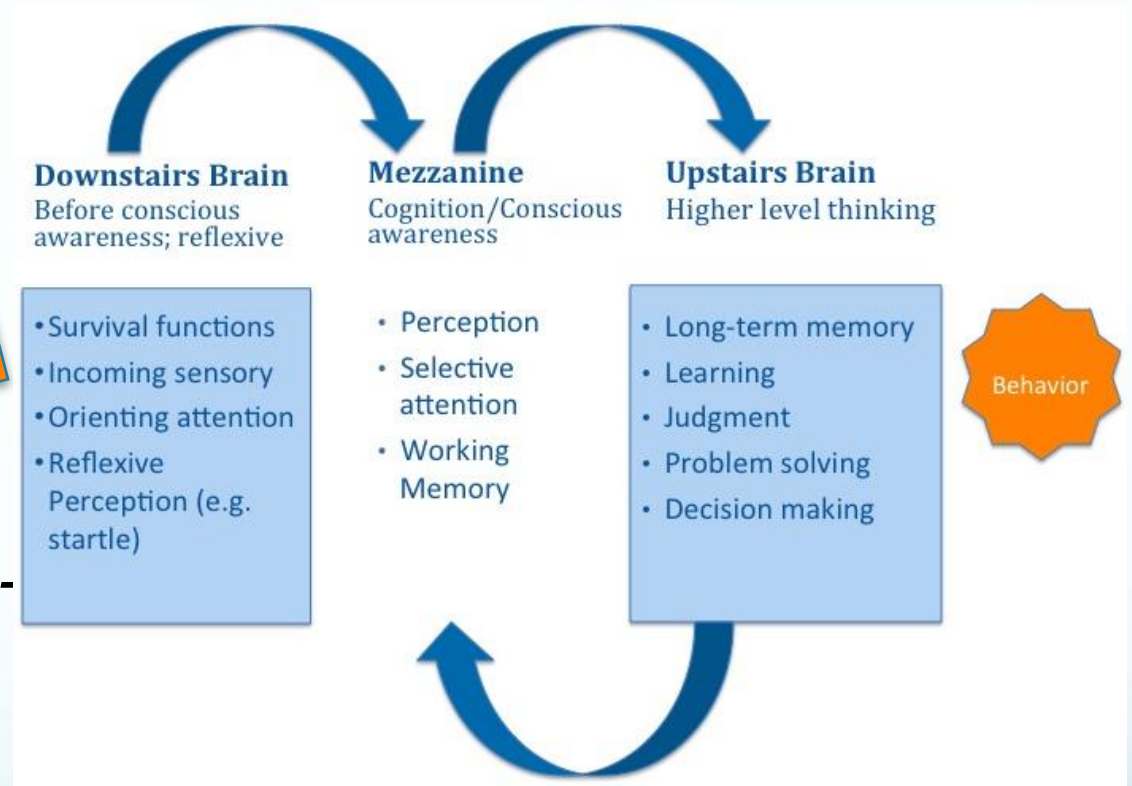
Downstairs Brain
Before conscious awareness; reflexive

Mezzanine
Cognition/Conscious awareness

Upstairs Brain
Higher level thinking

• Survival functions
• Incoming sensory
• Orienting attention
• Reflexive Perception (e.g. startle)

• Perception
• Selective attention
• Working Memory

• Long-term memory
• Learning
• Judgment
• Problem solving
• Decision making

Behavior